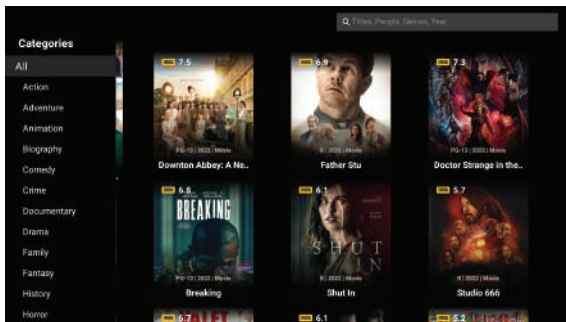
Titles, People, Genres, Year

Categories

All

Action

Adventure

Animation

Biography

Comedy

Crime

Documentary

Drama

Family

Fantasy

History

Horror

IMDb 7.5
PG-13 | 2022 | Movie
Downton Abbey: A Ne..

IMDb 6.9
R | 2022 | Movie
Father Stu

IMDb 7.3
Doctor Strange in the..

IMDb 6.8
BREAKING
PG-13 | 2022 | Movie
Breaking

IMDb 6.1
SHUT IN
R | 2022 | Movie
Shut In

IMDb 5.7
R | 2022 | Movie
Studio 666

IMDb 6.7

IMDb 6.1

IMDb 5.2